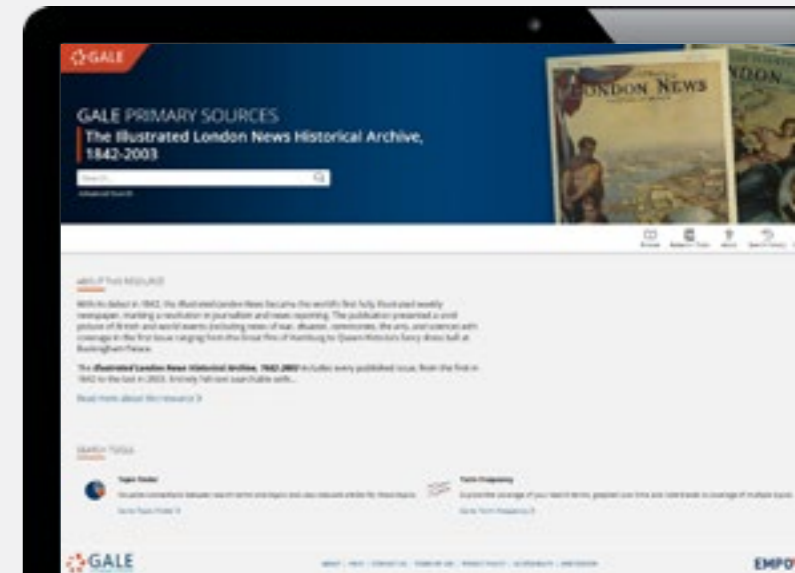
GALE

GALE PRIMARY SOURCES

The Illustrated London News Historical Archive, 1842-2003

Search...

Advanced Search

LONDON NEWS

Browse Research Tools About Search History

ABOUT THIS RESOURCE

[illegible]

The Illustrated London News Historical Archive, 1842-2003 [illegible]

Read more about this resource

SEARCH TOOLS

Topic Finder

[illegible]

Go to Topic Finder

Term Frequency

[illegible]

Go to Term Frequency

GALE

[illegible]

EMPO